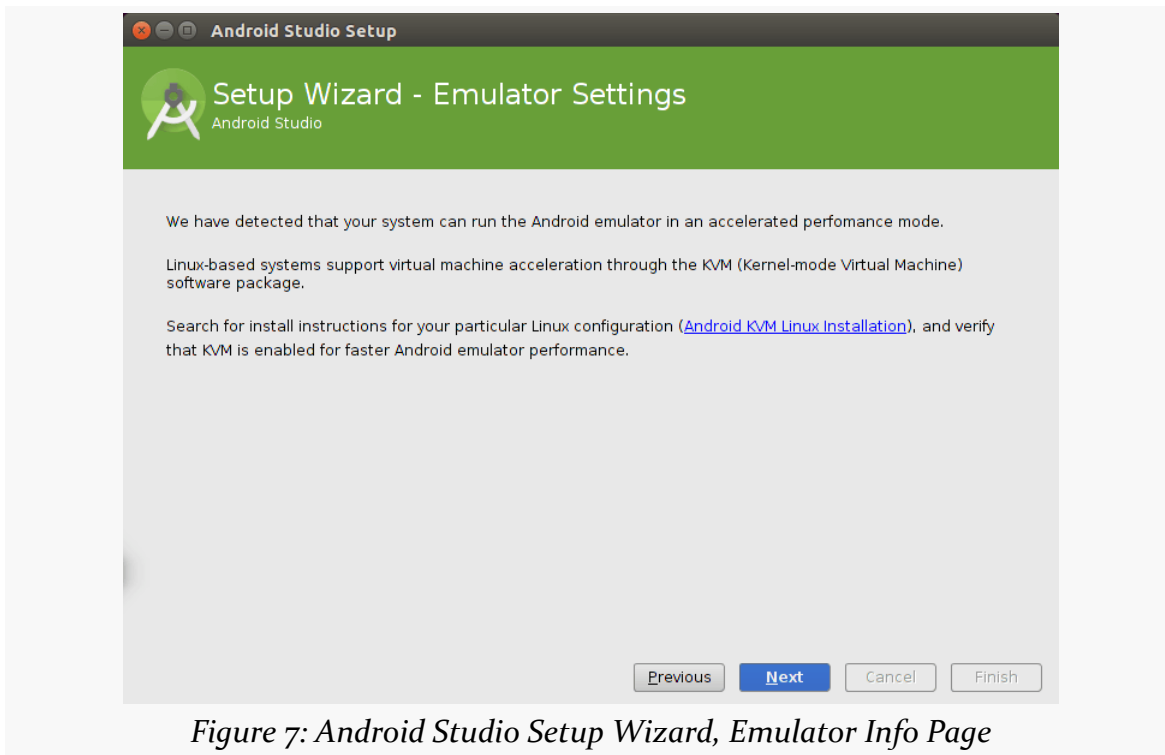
Android Studio Setup

Setup Wizard - Emulator Settings
Android Studio

We have detected that your system can run the Android emulator in an accelerated perfomance mode.

Linux-based systems support virtual machine acceleration through the KVM (Kernel-mode Virtual Machine) software package.

Search for install instructions for your particular Linux configuration (Android KVM Linux Installation), and verify that KVM is enabled for faster Android emulator performance.

Previous Next Cancel Finish

Figure 7: Android Studio Setup Wizard, Emulator Info Page